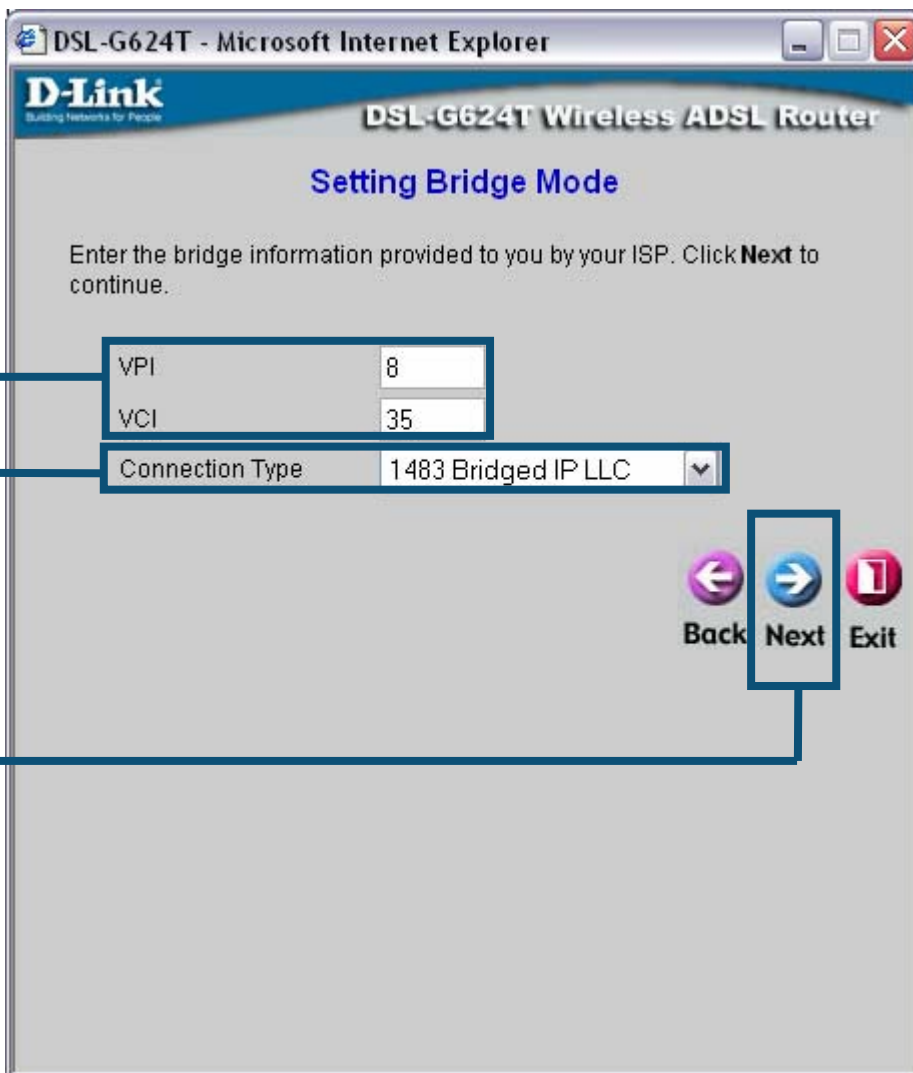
DSL-G624T - Microsoft Internet Explorer

D-Link
Building Networks for People

DSL-G624T Wireless ADSL Router

Setting Bridge Mode

Enter the bridge information provided to you by your ISP. Click **Next** to continue.

VPI 8
VCI 35
Connection Type 1483 Bridged IP LLC

Back Next Exit